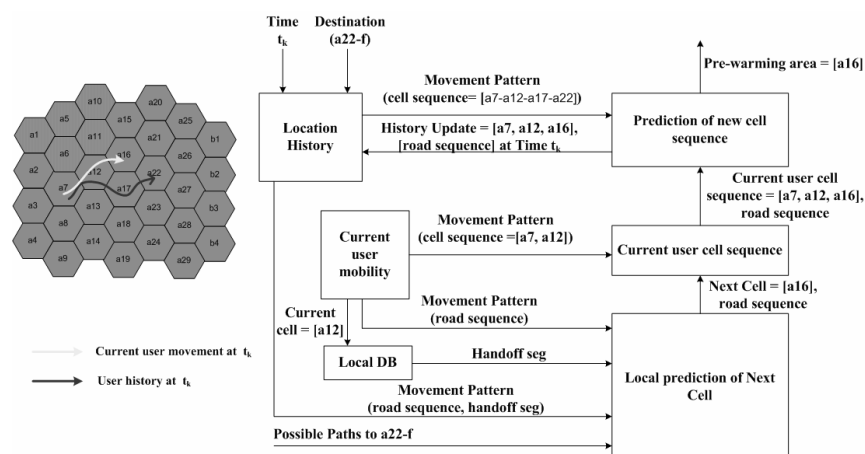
a10 a20
a5 a15 a25
a1 a11 a21 b1
a6 a16 a26
a2 a12 a22 b2
a7 a17 a27
a3 a13 a23 b3
a8 a18 a28
a4 a14 a24 b4
a9 a19 a29

Current user movement at $t_k$

User history at $t_k$

Time $t_k$

Destination (a22-f)

Location History

Movement Pattern (cell sequence= [a7-a12-a17-a22])

History Update = [a7, a12, a16], [road sequence] at Time $t_k$

Pre-warming area = [a16]

Prediction of new cell sequence

Current user cell sequence = [a7, a12, a16], road sequence

Current user mobility

Movement Pattern (cell sequence =[a7, a12])

Current user cell sequence

Next Cell = [a16], road sequence

Current cell = [a12]

Movement Pattern (road sequence)

Local DB

Handoff seg

Local prediction of Next Cell

Movement Pattern (road sequence, handoff seg)

Possible Paths to a22-f